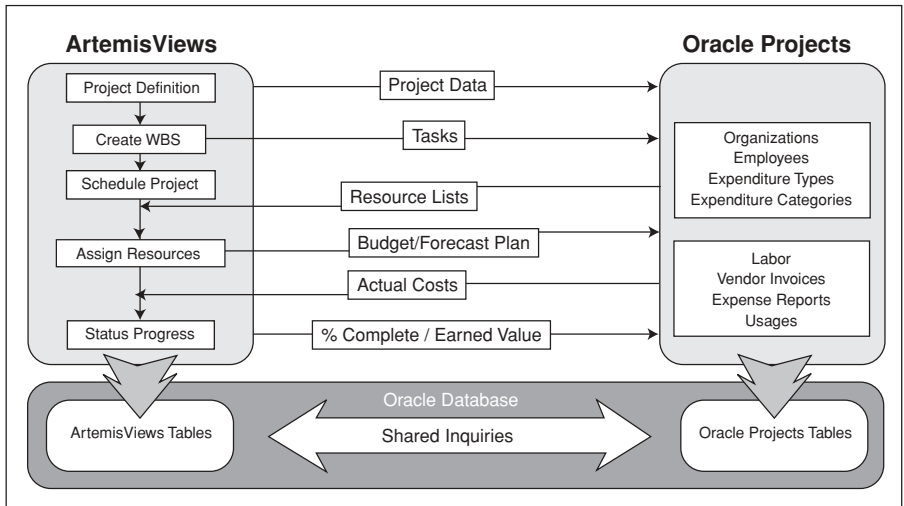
ArtemisViews

Oracle Projects

Project Definition

Create WBS

Schedule Project

Assign Resources

Status Progress

Project Data

Tasks

Resource Lists

Budget/Forecast Plan

Actual Costs

% Complete / Earned Value

Organizations
Employees
Expenditure Types
Expenditure Categories

Labor
Vendor Invoices
Expense Reports
Usages

Oracle Database

ArtemisViews Tables

Shared Inquiries

Oracle Projects Tables